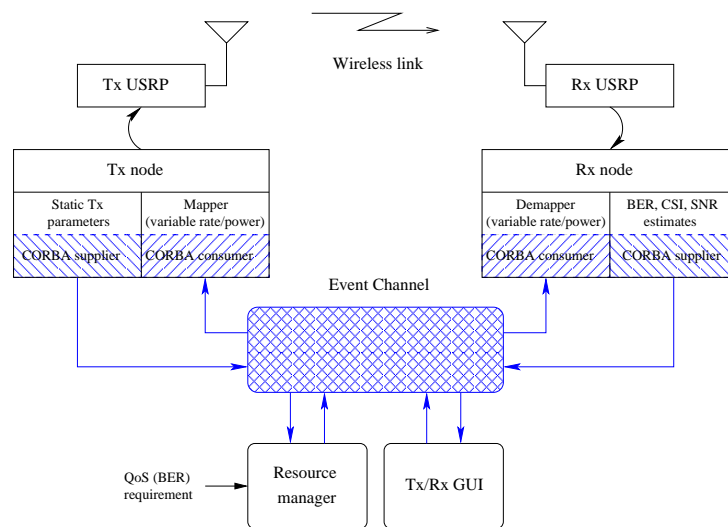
Wireless link

Tx USRP

Rx USRP

Tx node

Static Tx parameters

Mapper (variable rate/power)

CORBA supplier

CORBA consumer

Rx node

Demapper (variable rate/power)

BER, CSI, SNR estimates

CORBA consumer

CORBA supplier

Event Channel

QoS (BER) requirement

Resource manager

Tx/Rx GUI